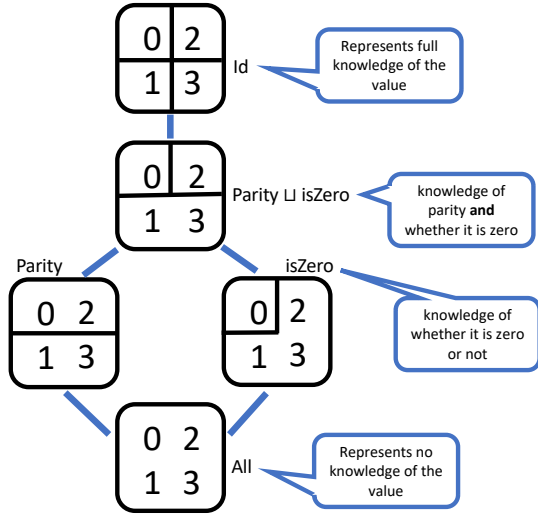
0 2
1 3
Id
Represents full knowledge of the value

0 2
1 3
Parity ⊔ isZero
knowledge of parity **and** whether it is zero

Parity
0 2
1 3

isZero
0 2
1 3
knowledge of whether it is zero or not

0 2
1 3
All
Represents no knowledge of the value